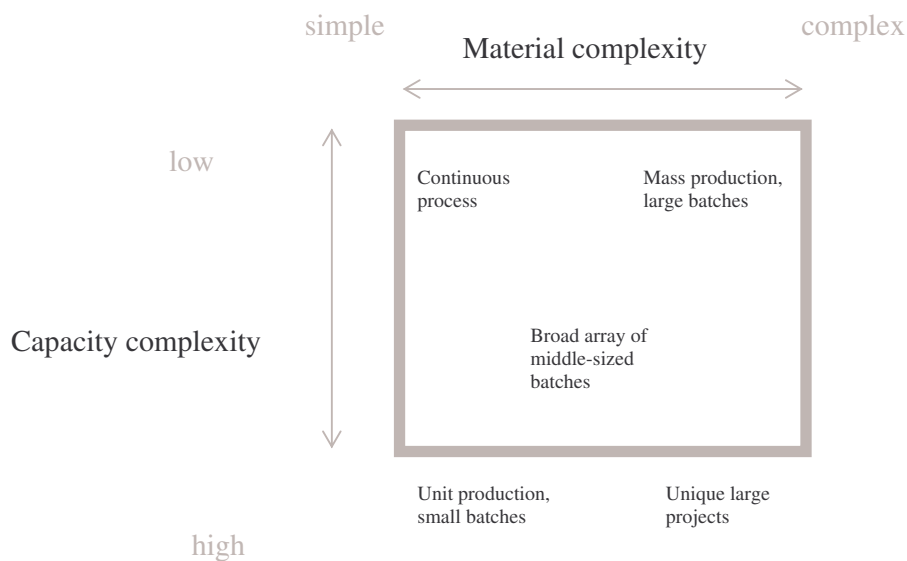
simple

complex

Material complexity

low

Continuous process

Mass production, large batches

Capacity complexity

Broad array of middle-sized batches

Unit production, small batches

Unique large projects

high